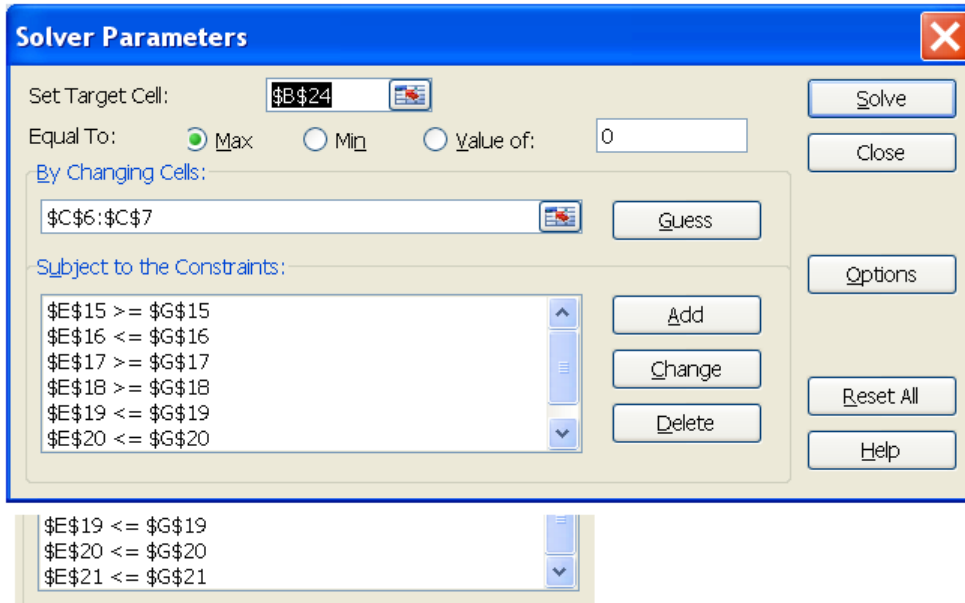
Solver Parameters

Set Target Cell: $B$24

Equal To: Max Min Value of: 0

By Changing Cells:

$C$6:$C$7

Guess

Subject to the Constraints:

$E$15 >= $G$15
$E$16 <= $G$16
$E$17 >= $G$17
$E$18 >= $G$18
$E$19 <= $G$19
$E$20 <= $G$20

Add

Change

Delete

Solve

Close

Options

Reset All

Help

$E$19 <= $G$19
$E$20 <= $G$20
$E$21 <= $G$21